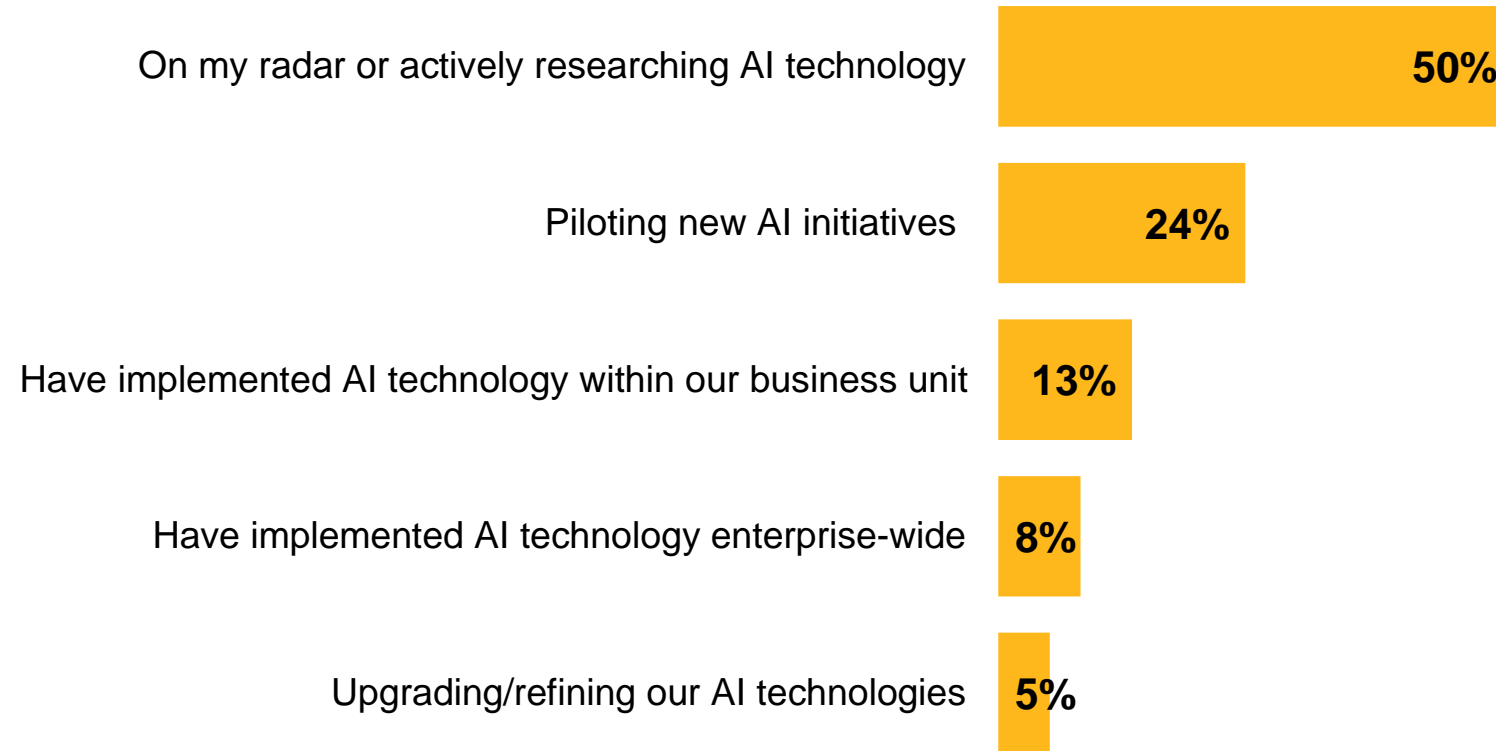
On my radar or actively researching AI technology 50%

Piloting new AI initiatives 24%

Have implemented AI technology within our business unit 13%

Have implemented AI technology enterprise-wide 8%

Upgrading/refining our AI technologies 5%